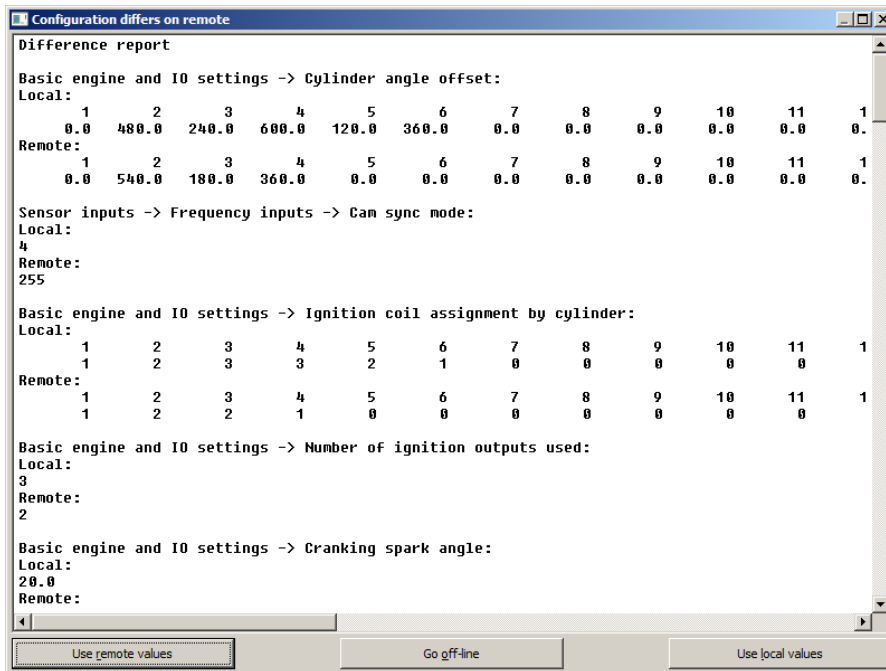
Configuration differs on remote

Difference report

Basic engine and IO settings -> Cylinder angle offset:
Local:

| 1 | 2 | 3 | 4 | 5 | 6 | 7 | 8 | 9 | 10 | 11 | 1 |
|---|---|---|---|---|---|---|---|---|---|---|---|
| 0.0 | 480.0 | 240.0 | 600.0 | 120.0 | 360.0 | 0.0 | 0.0 | 0.0 | 0.0 | 0.0 | 0. |

Remote:

| 1 | 2 | 3 | 4 | 5 | 6 | 7 | 8 | 9 | 10 | 11 | 1 |
|---|---|---|---|---|---|---|---|---|---|---|---|
| 0.0 | 540.0 | 180.0 | 360.0 | 0.0 | 0.0 | 0.0 | 0.0 | 0.0 | 0.0 | 0.0 | 0. |

Sensor inputs -> Frequency inputs -> Cam sync mode:
Local:
4
Remote:
255

Basic engine and IO settings -> Ignition coil assignment by cylinder:
Local:

| 1 | 2 | 3 | 4 | 5 | 6 | 7 | 8 | 9 | 10 | 11 | 1 |
|---|---|---|---|---|---|---|---|---|---|---|---|
| 1 | 2 | 3 | 3 | 2 | 1 | 0 | 0 | 0 | 0 | 0 | |

Remote:

| 1 | 2 | 3 | 4 | 5 | 6 | 7 | 8 | 9 | 10 | 11 | 1 |
|---|---|---|---|---|---|---|---|---|---|---|---|
| 1 | 2 | 2 | 1 | 0 | 0 | 0 | 0 | 0 | 0 | 0 | |

Basic engine and IO settings -> Number of ignition outputs used:
Local:
3
Remote:
2

Basic engine and IO settings -> Cranking spark angle:
Local:
20.0
Remote:

Use remote values
Go off-line
Use local values